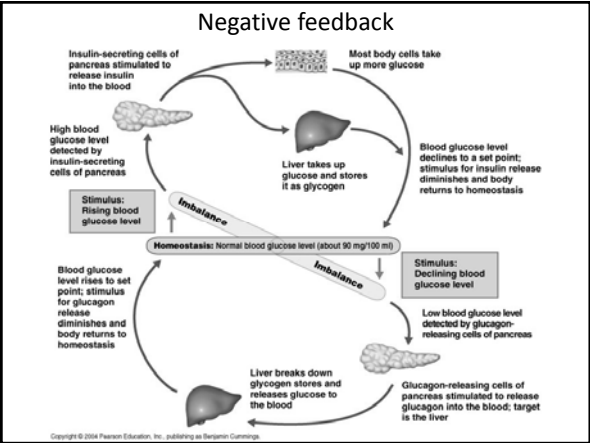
Negative feedback

Insulin-secreting cells of pancreas stimulated to release insulin into the blood

Most body cells take up more glucose

High blood glucose level detected by insulin-secreting cells of pancreas

Liver takes up glucose and stores it as glycogen

Blood glucose level declines to a set point; stimulus for insulin release diminishes and body returns to homeostasis

Stimulus: Rising blood glucose level

Imbalance

Homeostasis: Normal blood glucose level (about 90 mg/100 ml)

Imbalance

Stimulus: Declining blood glucose level

Blood glucose level rises to set point; stimulus for glucagon release diminishes and body returns to homeostasis

Low blood glucose level detected by glucagon-releasing cells of pancreas

Liver breaks down glycogen stores and releases glucose to the blood

Glucagon-releasing cells of pancreas stimulated to release glucagon into the blood; target is the liver

Copyright © 2004 Pearson Education, Inc., publishing as Benjamin Cummings.